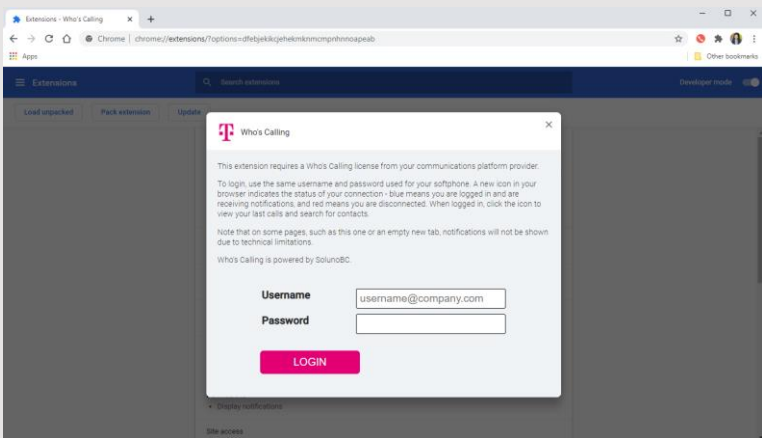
Extensions - Who's Calling × +

Chrome | chrome://extensions/?options=dfebjekikcjehekmknmcmpnhnnoapeab

Apps

Other bookmarks

Extensions

Search extensions

Developer mode

Load unpacked

Pack extension

Update

Who's Calling

×

This extension requires a Who's Calling license from your communications platform provider.

To login, use the same username and password used for your softphone. A new icon in your browser indicates the status of your connection - blue means you are logged in and are receiving notifications, and red means you are disconnected. When logged in, click the icon to view your last calls and search for contacts.

Note that on some pages, such as this one or an empty new tab, notifications will not be shown due to technical limitations.

Who's Calling is powered by SolunoBC.

Username username@company.com

Password

LOGIN

• Display notifications

Site access